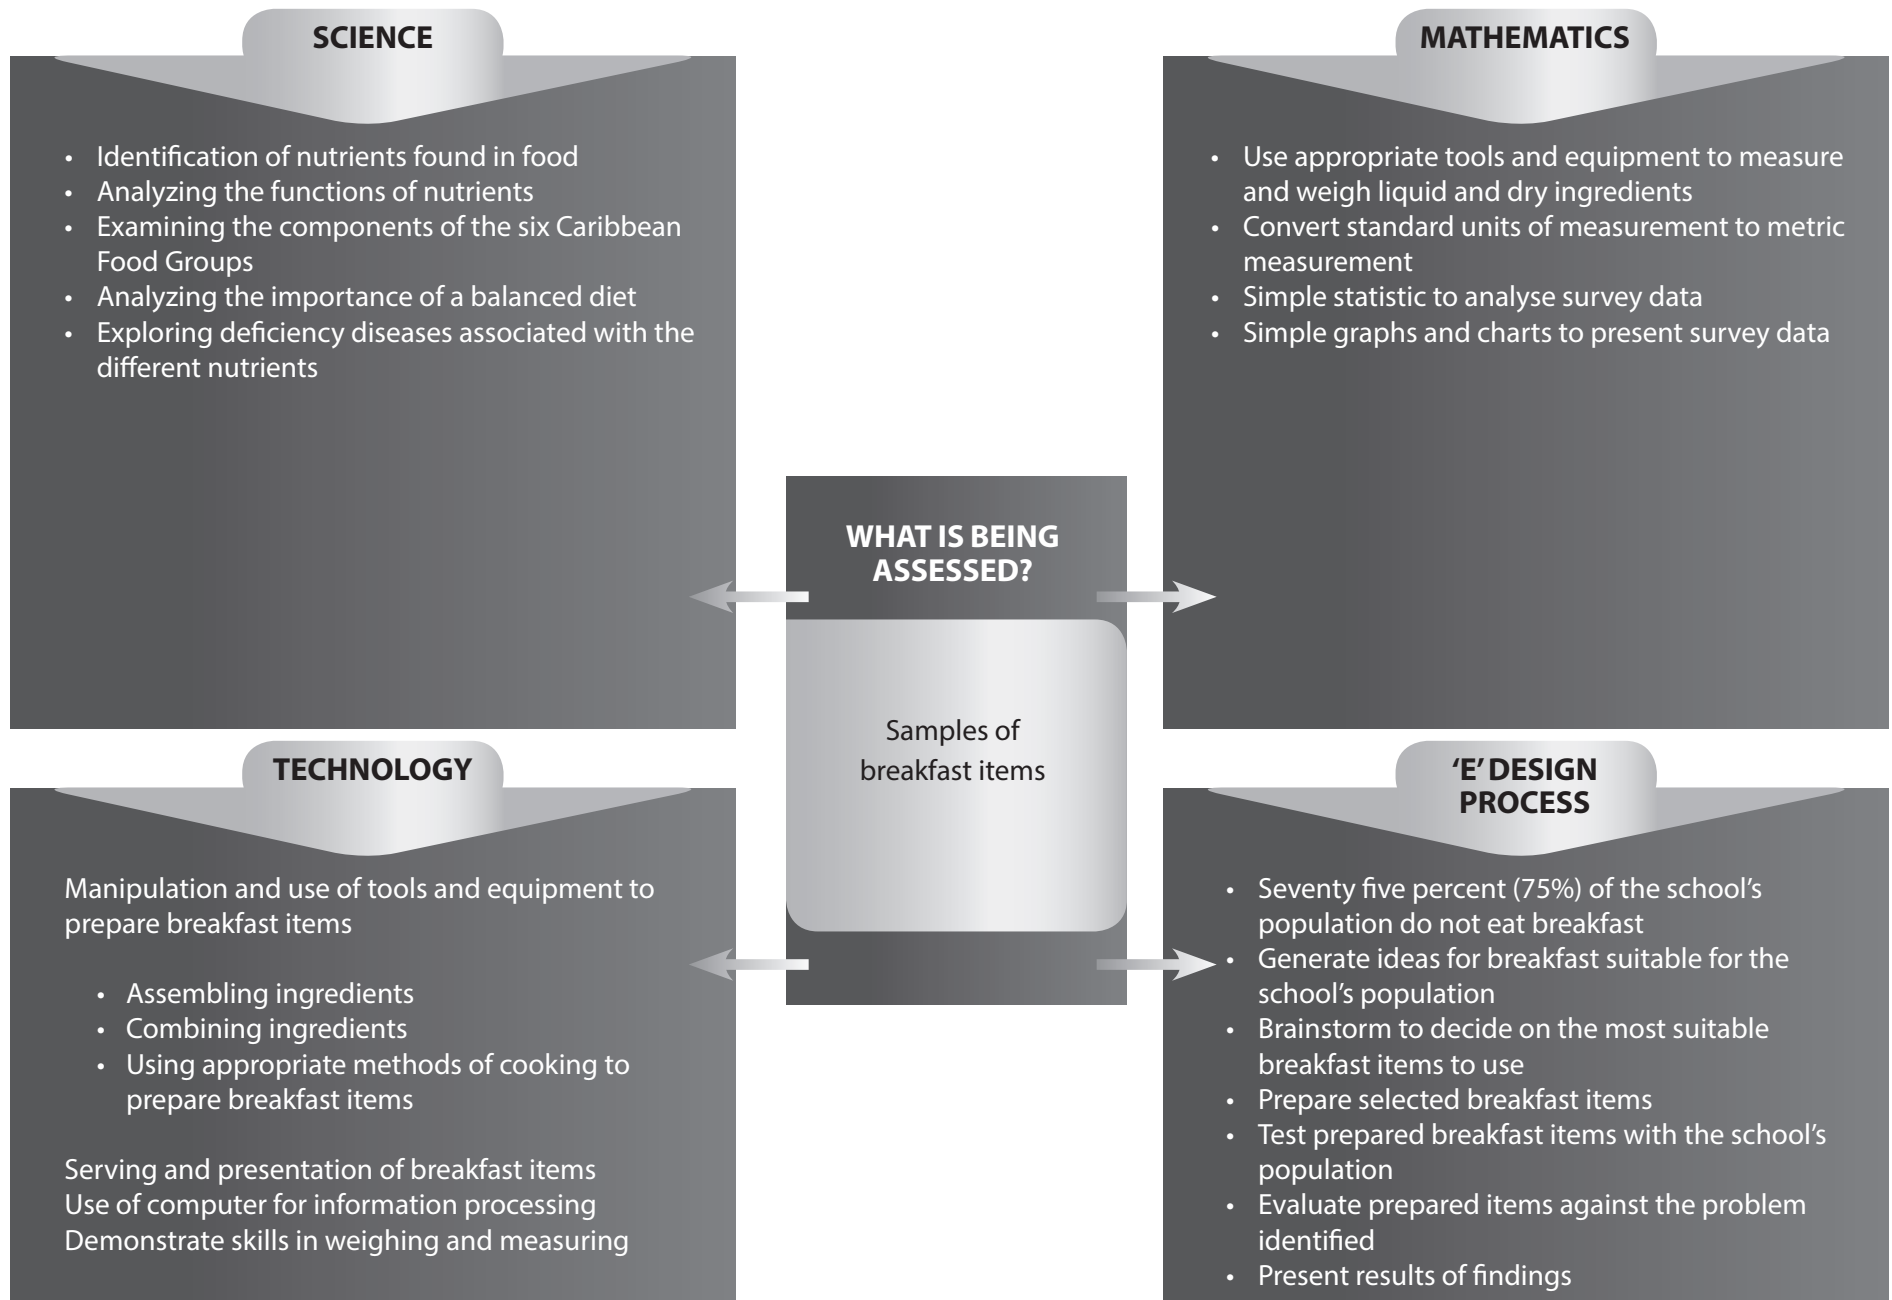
SCIENCE

- Identification of nutrients found in food
- Analyzing the functions of nutrients
- Examining the components of the six Caribbean Food Groups
- Analyzing the importance of a balanced diet
- Exploring deficiency diseases associated with the different nutrients

MATHEMATICS

- Use appropriate tools and equipment to measure and weigh liquid and dry ingredients
- Convert standard units of measurement to metric measurement
- Simple statistic to analyse survey data
- Simple graphs and charts to present survey data

WHAT IS BEING ASSESSED?

Samples of breakfast items

TECHNOLOGY

Manipulation and use of tools and equipment to prepare breakfast items

- Assembling ingredients
- Combining ingredients
- Using appropriate methods of cooking to prepare breakfast items

Serving and presentation of breakfast items
Use of computer for information processing
Demonstrate skills in weighing and measuring

'E' DESIGN PROCESS

- Seventy five percent (75%) of the school's population do not eat breakfast
- Generate ideas for breakfast suitable for the school's population
- Brainstorm to decide on the most suitable breakfast items to use
- Prepare selected breakfast items
- Test prepared breakfast items with the school's population
- Evaluate prepared items against the problem identified
- Present results of findings